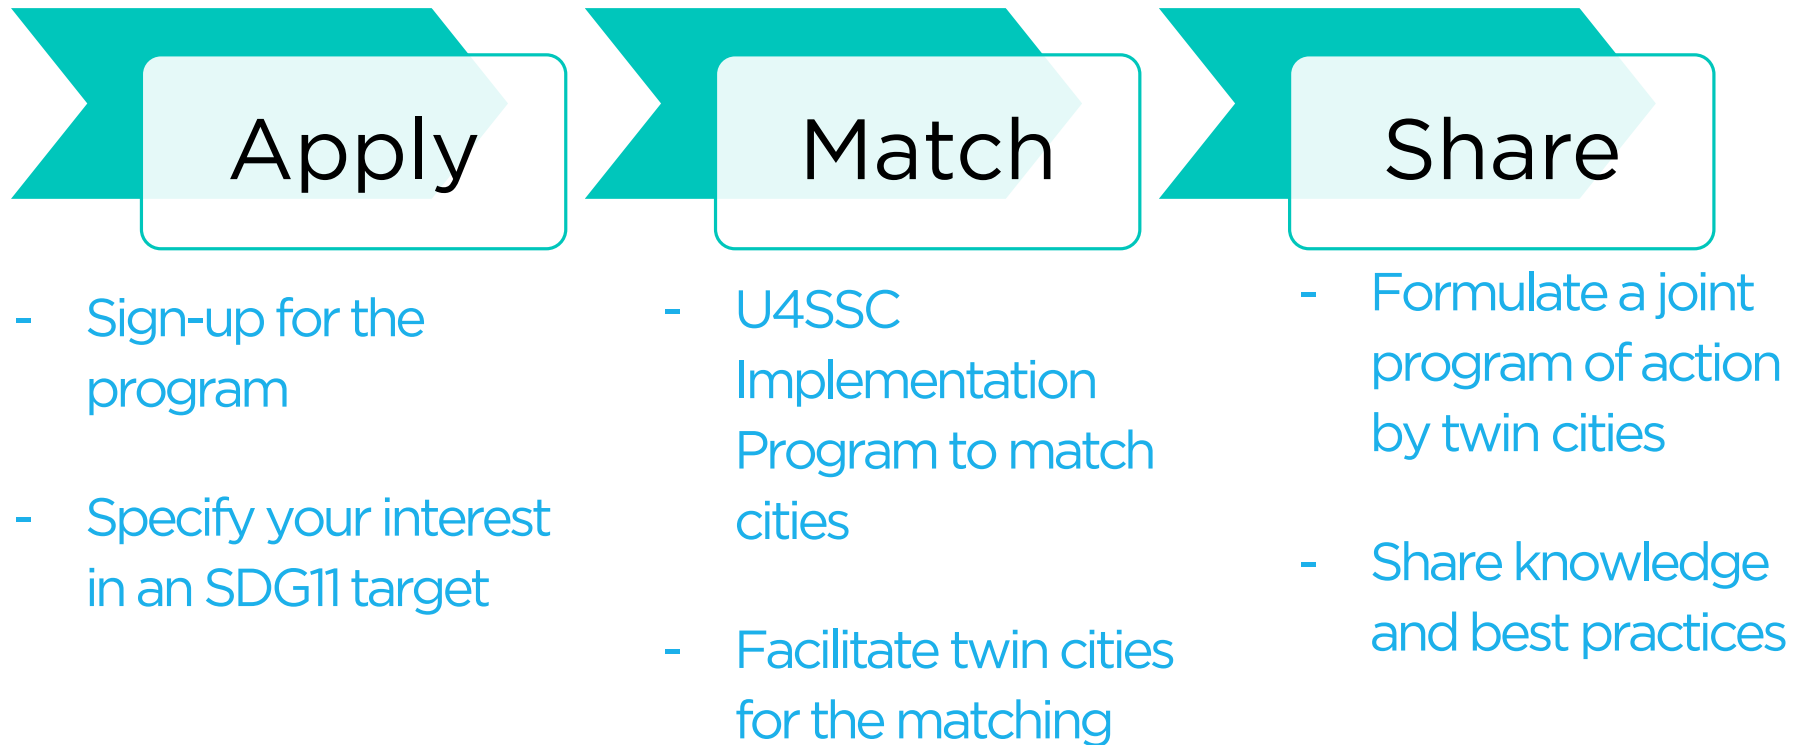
Apply

- Sign-up for the program

- Specify your interest in an SDG11 target

Match

- U4SSC Implementation Program to match cities

- Facilitate twin cities for the matching

Share

- Formulate a joint program of action by twin cities

- Share knowledge and best practices